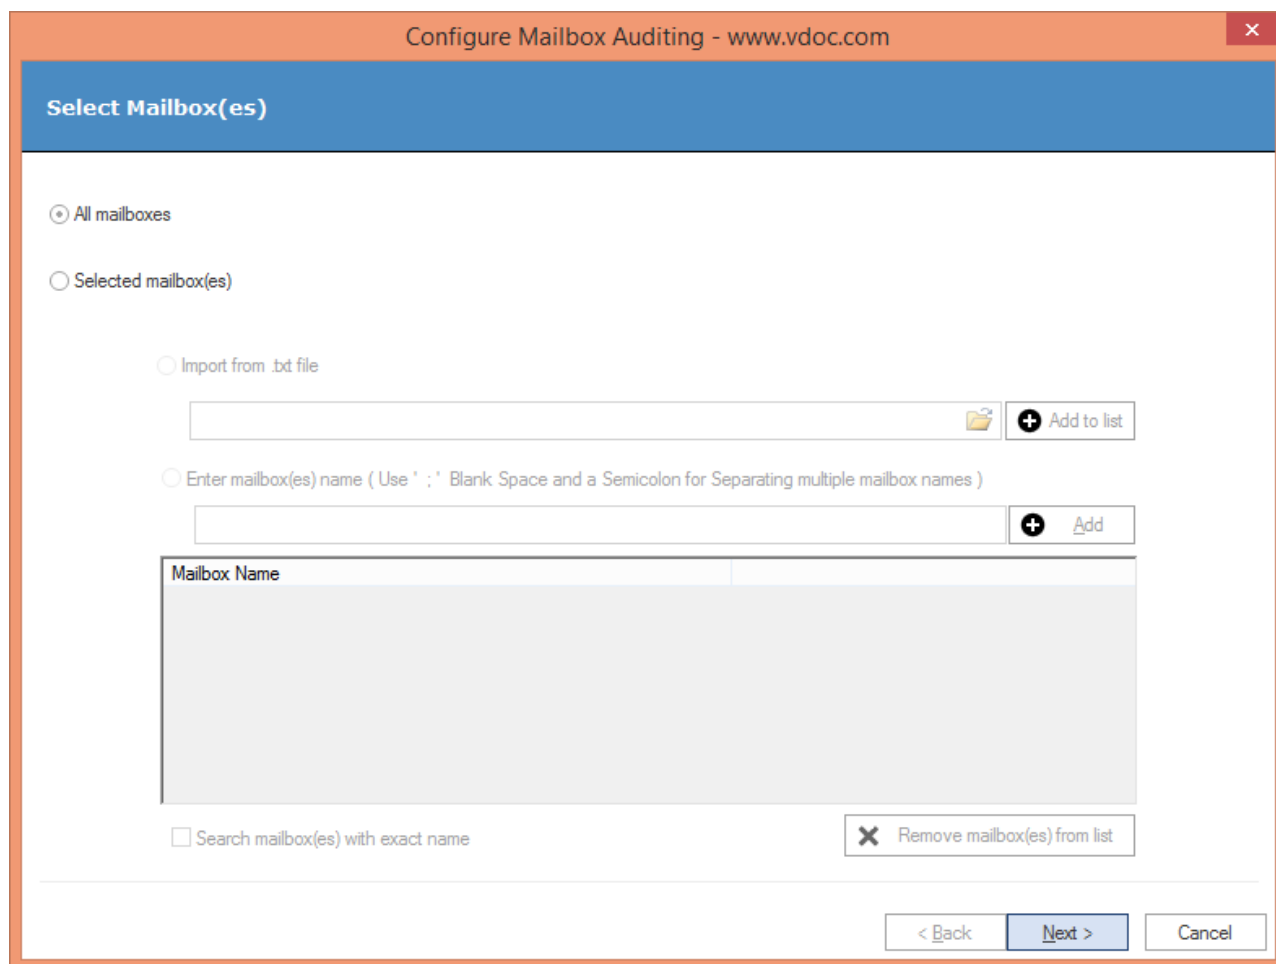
Configure Mailbox Auditing - www.vdoc.com

Select Mailbox(es)

All mailboxes

Selected mailbox(es)

Import from .txt file

Add to list

Enter mailbox(es) name ( Use ' ; ' Blank Space and a Semicolon for Separating multiple mailbox names )

Add

| Mailbox Name | |
|---|---|

Search mailbox(es) with exact name

Remove mailbox(es) from list

< Back | Next > | Cancel